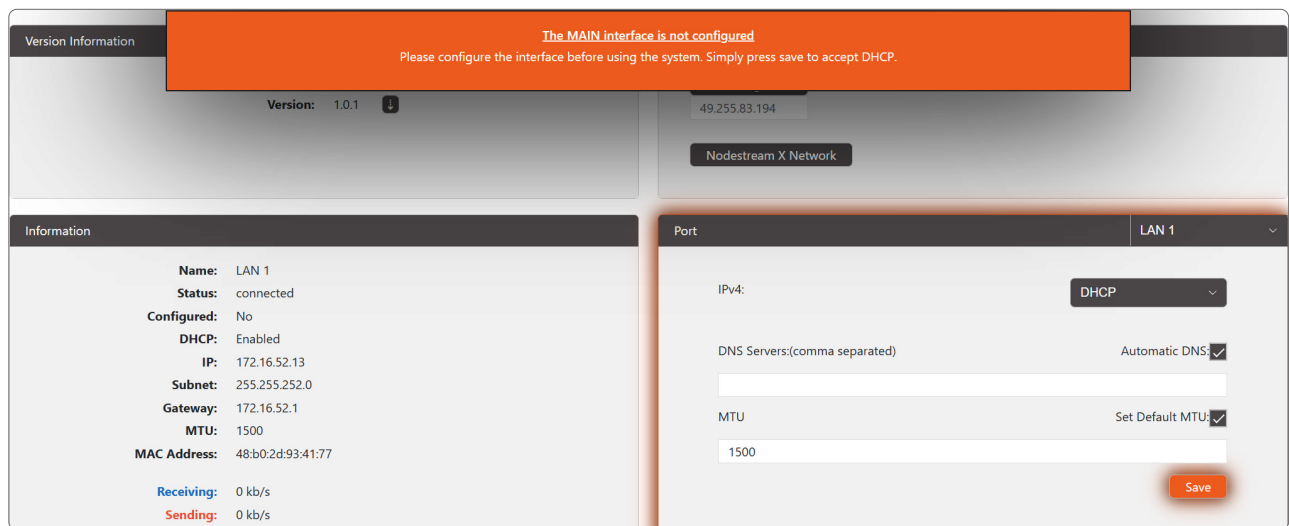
Version Information

The MAIN interface is not configured
Please configure the interface before using the system. Simply press save to accept DHCP.

Version: 1.0.1

49.255.83.194

Nodestream X Network

Information

Name: LAN 1
Status: connected
Configured: No
DHCP: Enabled
IP: 172.16.52.13
Subnet: 255.255.252.0
Gateway: 172.16.52.1
MTU: 1500
MAC Address: 48:b0:2d:93:41:77

Receiving: 0 kb/s
Sending: 0 kb/s

Port

LAN 1

IPv4:

DHCP

DNS Servers:(comma separated)

Automatic DNS:

MTU

Set Default MTU:

1500

Save